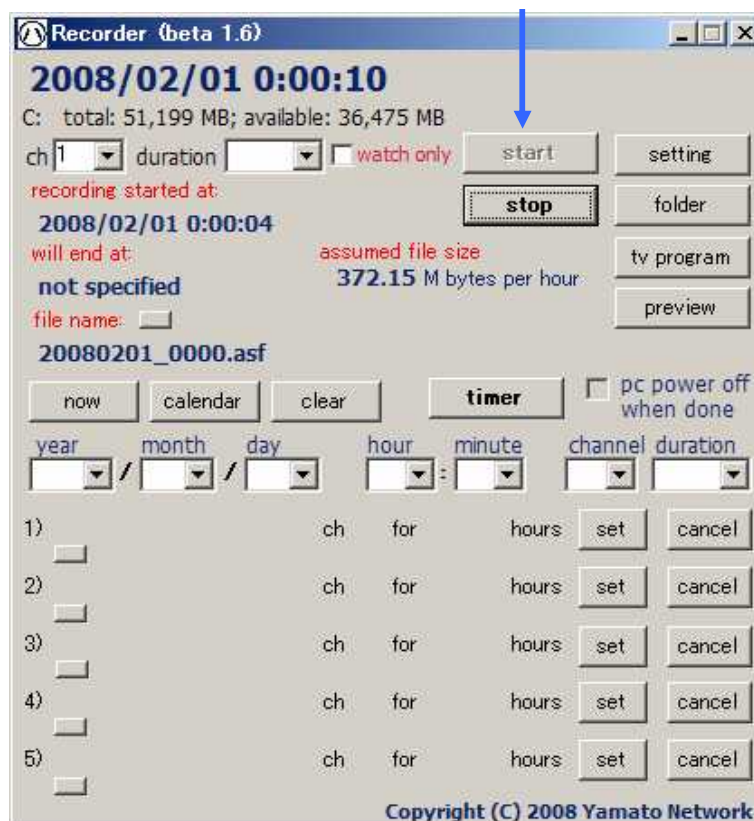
Recorder (beta 1.6)

2008/02/01 0:00:10

C: total: 51,199 MB; available: 36,475 MB

ch 1 duration watch only start setting

recording started at: stop folder

2008/02/01 0:00:04

will end at: assumed file size tv program

not specified 372.15 M bytes per hour

file name: preview

20080201_0000.asf

now calendar clear timer pc power off when done

year / month / day hour : minute channel duration

1) ch for hours set cancel

2) ch for hours set cancel

3) ch for hours set cancel

4) ch for hours set cancel

5) ch for hours set cancel

Copyright (C) 2008 Yamato Network